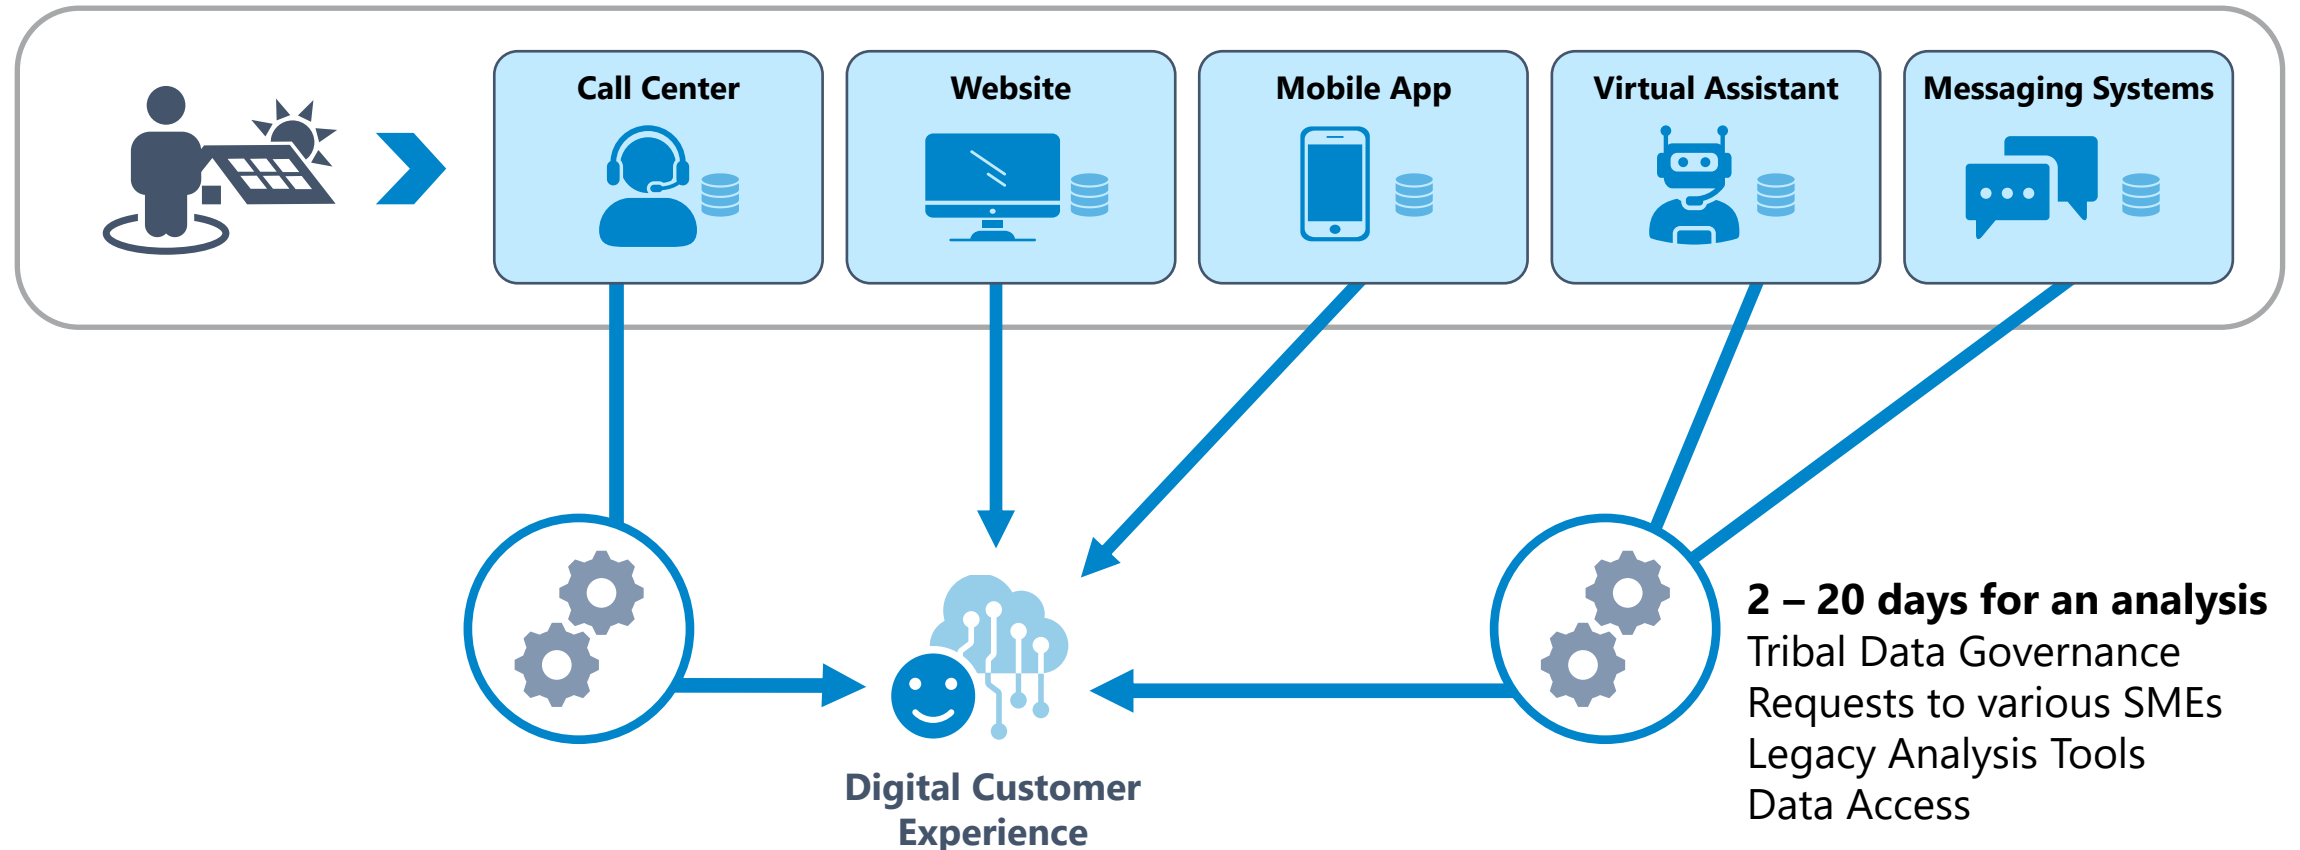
Call Center

Website

Mobile App

Virtual Assistant

Messaging Systems

Digital Customer Experience

2 – 20 days for an analysis
Tribal Data Governance
Requests to various SMEs
Legacy Analysis Tools
Data Access